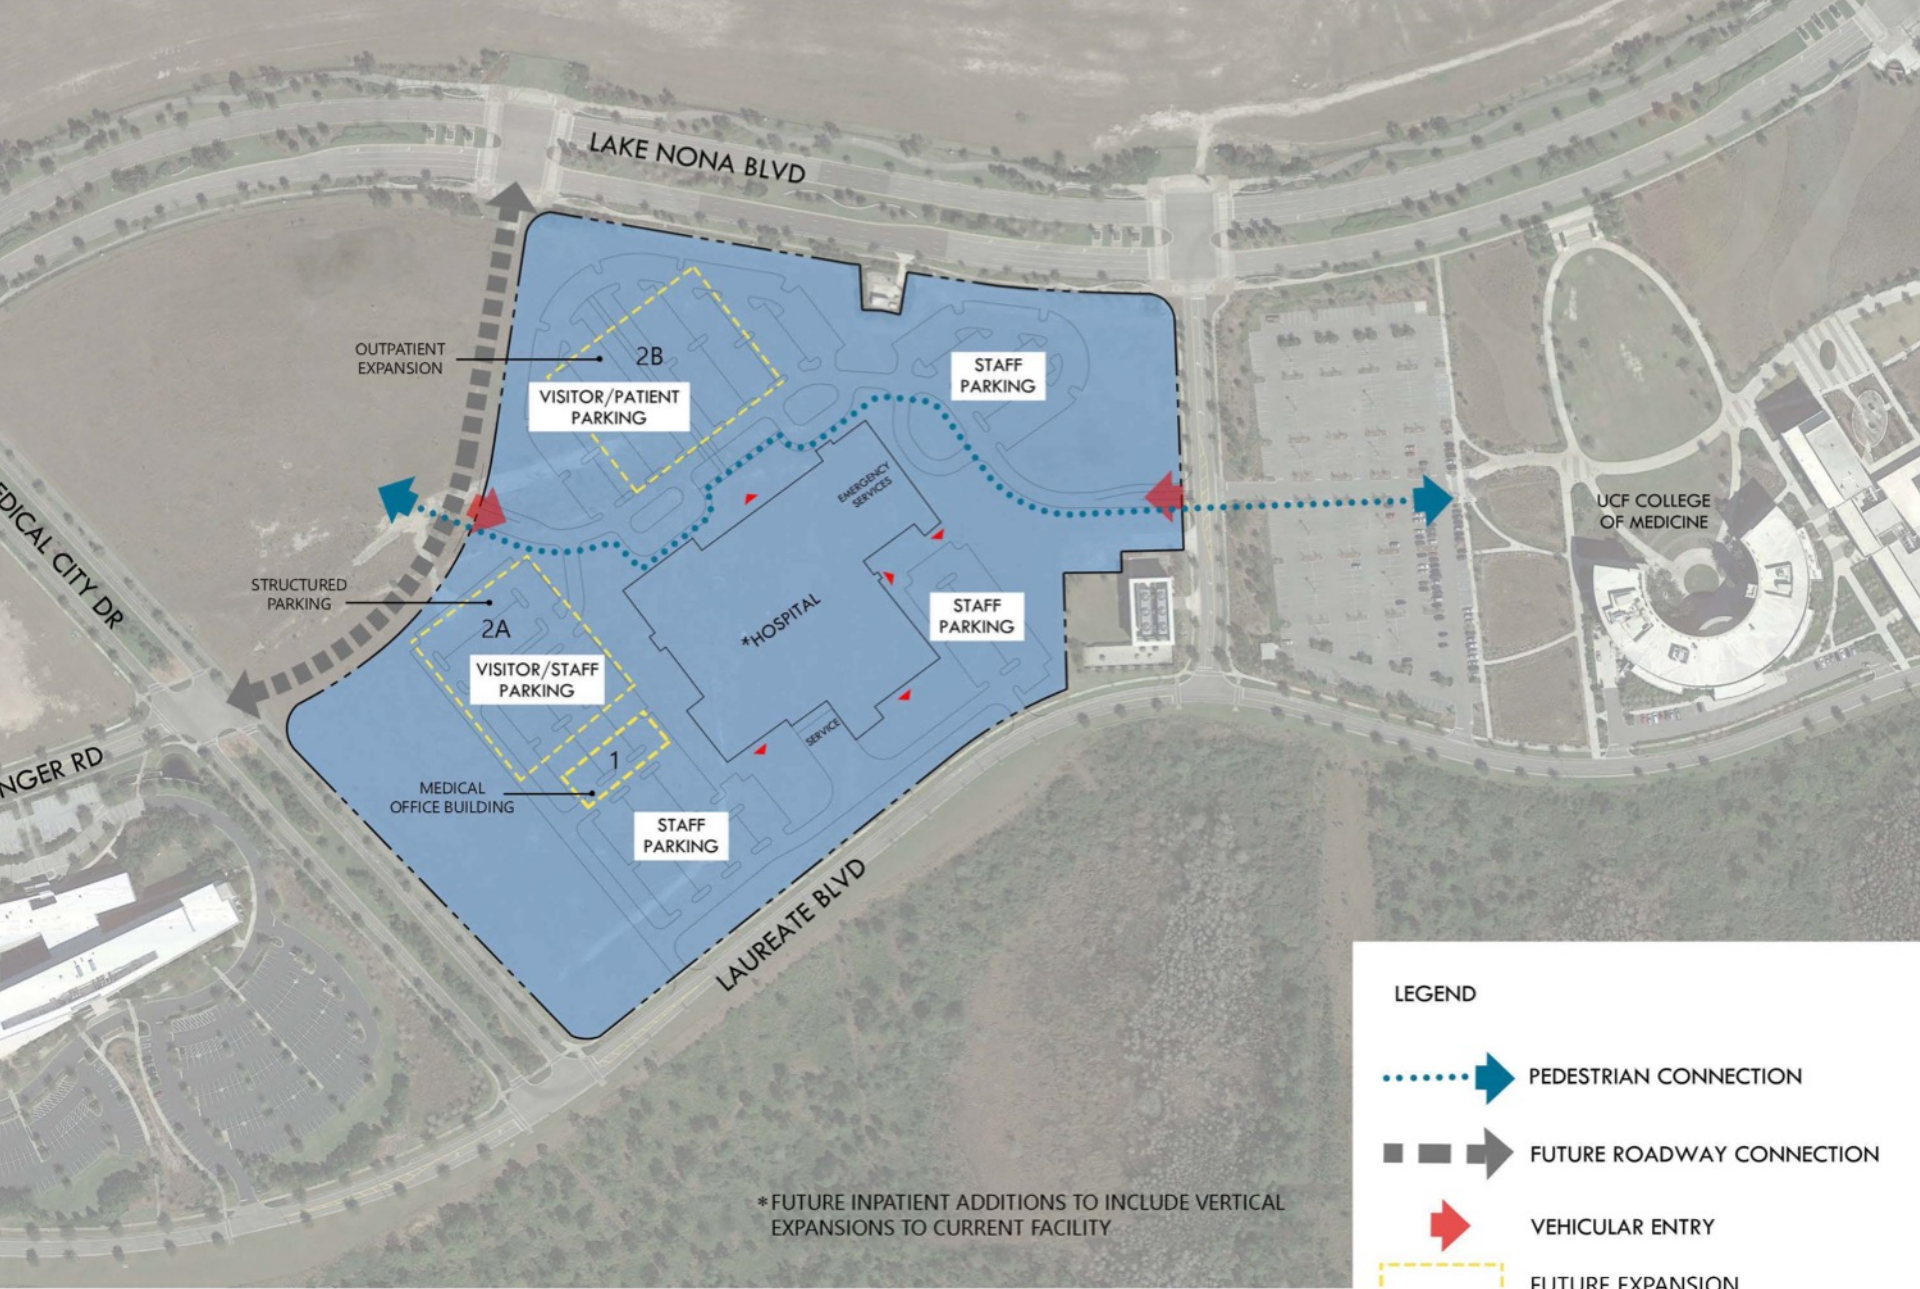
LAKE NONA BLVD

OUTPATIENT EXPANSION

2B

VISITOR/PATIENT PARKING

STAFF PARKING

EMERGENCY SERVICES

UCF COLLEGE OF MEDICINE

EDICAL CITY DR

STRUCTURED PARKING

2A

VISITOR/STAFF PARKING

*HOSPITAL

STAFF PARKING

NGER RD

1

MEDICAL OFFICE BUILDING

SERVICE

STAFF PARKING

LAUREATE BLVD

*FUTURE INPATIENT ADDITIONS TO INCLUDE VERTICAL EXPANSIONS TO CURRENT FACILITY

LEGEND

PEDESTRIAN CONNECTION

FUTURE ROADWAY CONNECTION

VEHICULAR ENTRY

FUTURE EXPANSION